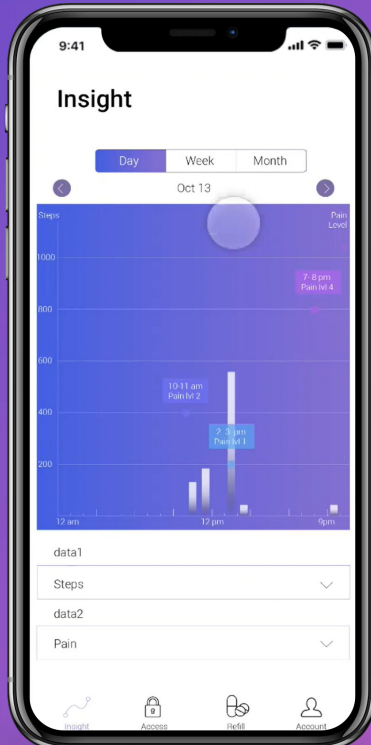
9:41

Insight

Day Week Month

Oct 13

Steps

Pain Level

1000

800

600

400

200

7-8 pm Pain lvl 4

10-11 am Pain lvl 2

2-3 pm Pain lvl 1

12 am

12 pm

9pm

data1

Steps

data2

Pain

Insight Access Refill Account